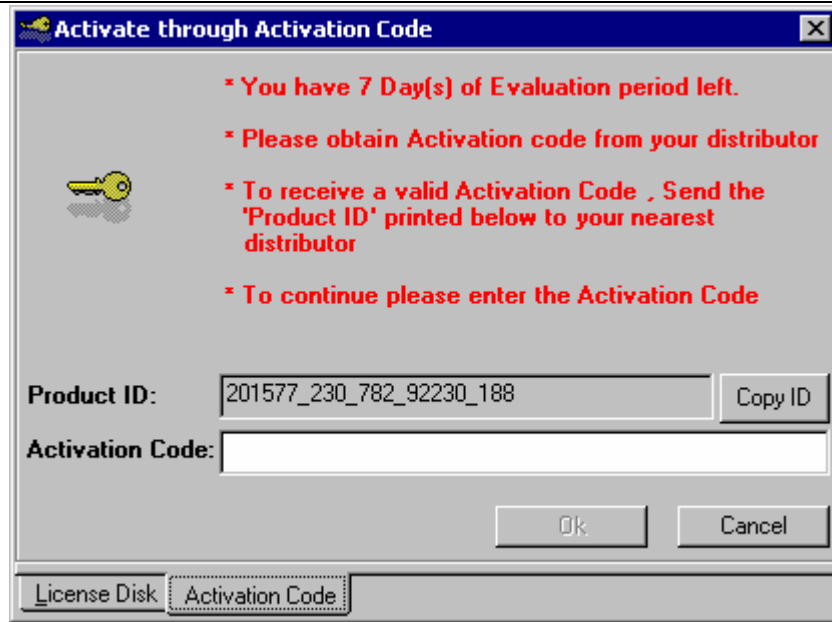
Activate through Activation Code

* You have 7 Day(s) of Evaluation period left.

* Please obtain Activation code from your distributor

* To receive a valid Activation Code , Send the 'Product ID' printed below to your nearest distributor

* To continue please enter the Activation Code

Product ID: 201577_230_782_92230_188

Copy ID

Activation Code:

Ok

Cancel

License Disk

Activation Code